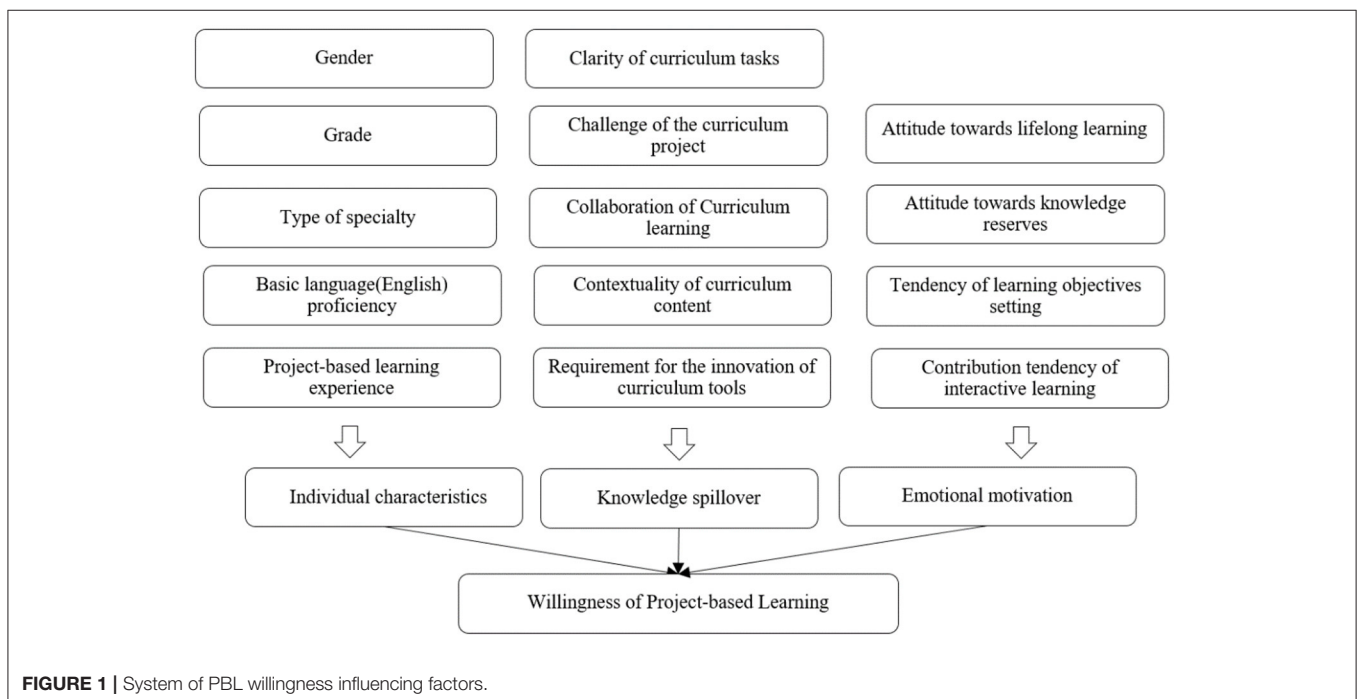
Gender

Grade

Type of specialty

Basic language(English) proficiency

Project-based learning experience

Clarity of curriculum tasks

Challenge of the curriculum project

Collaboration of Curriculum learning

Contextuality of curriculum content

Requirement for the innovation of curriculum tools

Attitude towards lifelong learning

Attitude towards knowledge reserves

Tendency of learning objectives setting

Contribution tendency of interactive learning

Individual characteristics

Knowledge spillover

Emotional motivation

Willingness of Project-based Learning

FIGURE 1 | System of PBL willingness influencing factors.